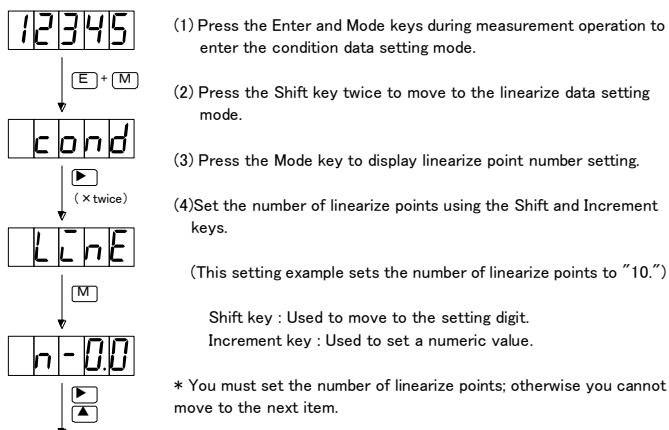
12345

E + M

cond

▶
(×twice)

LinE

M

n-00

▶
▲

(1) Press the Enter and Mode keys during measurement operation to enter the condition data setting mode.

(2) Press the Shift key twice to move to the linearize data setting mode.

(3) Press the Mode key to display linearize point number setting.

(4)Set the number of linearize points using the Shift and Increment keys.

(This setting example sets the number of linearize points to "10.")

Shift key : Used to move to the setting digit.
Increment key : Used to set a numeric value.

* You must set the number of linearize points; otherwise you cannot move to the next item.